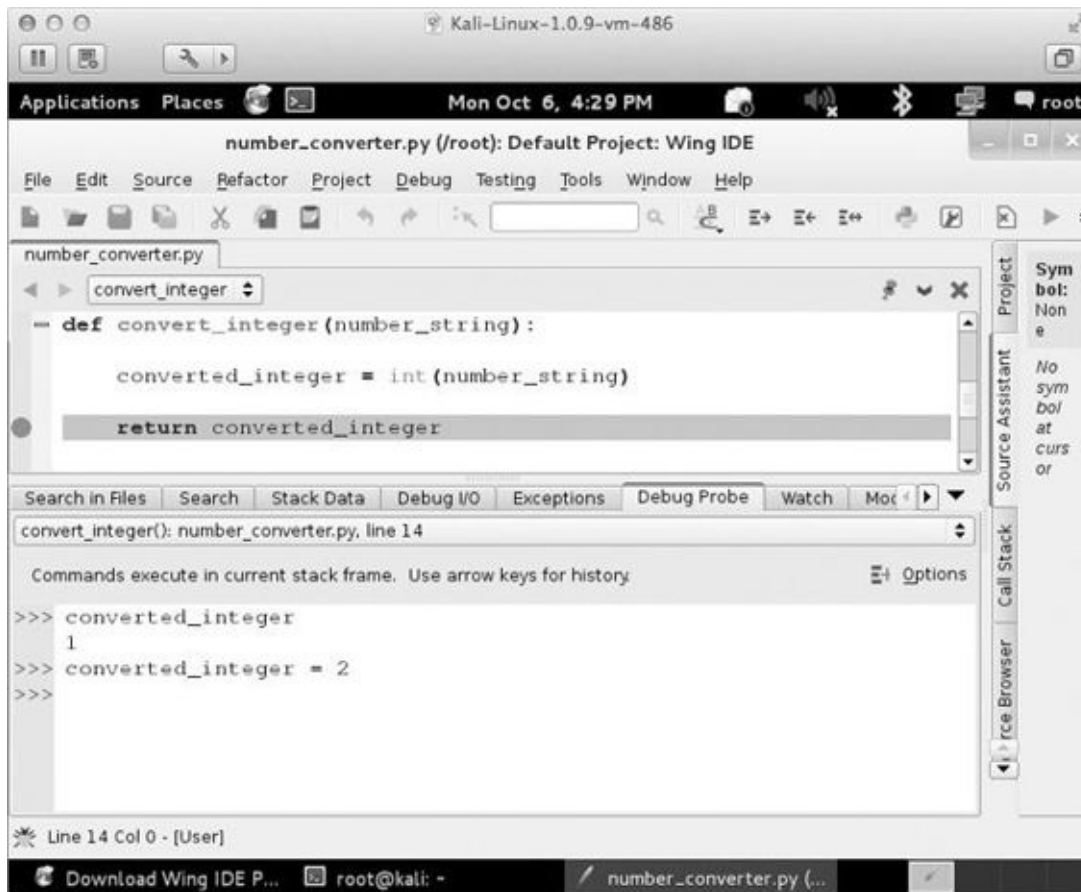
Kali-Linux-1.0.9-vm-486

Applications Places Mon Oct 6, 4:29 PM root

number_converter.py (/root): Default Project: Wing IDE

File Edit Source Refactor Project Debug Testing Tools Window Help

number_converter.py

convert_integer

def convert_integer(number_string):

converted_integer = int(number_string)

return converted_integer

Project

Source Assistant

Symbol: None

No symbol at cursor

Search in Files Search Stack Data Debug I/O Exceptions Debug Probe Watch Mo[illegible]

convert_integer(): number_converter.py, line 14

Commands execute in current stack frame. Use arrow keys for history. Options

>>> converted_integer
1
>>> converted_integer = 2
>>>

Call Stack

rce Browser

Line 14 Col 0 - [User]

Download Wing IDE P... root@kali: ~ number_converter.py (...